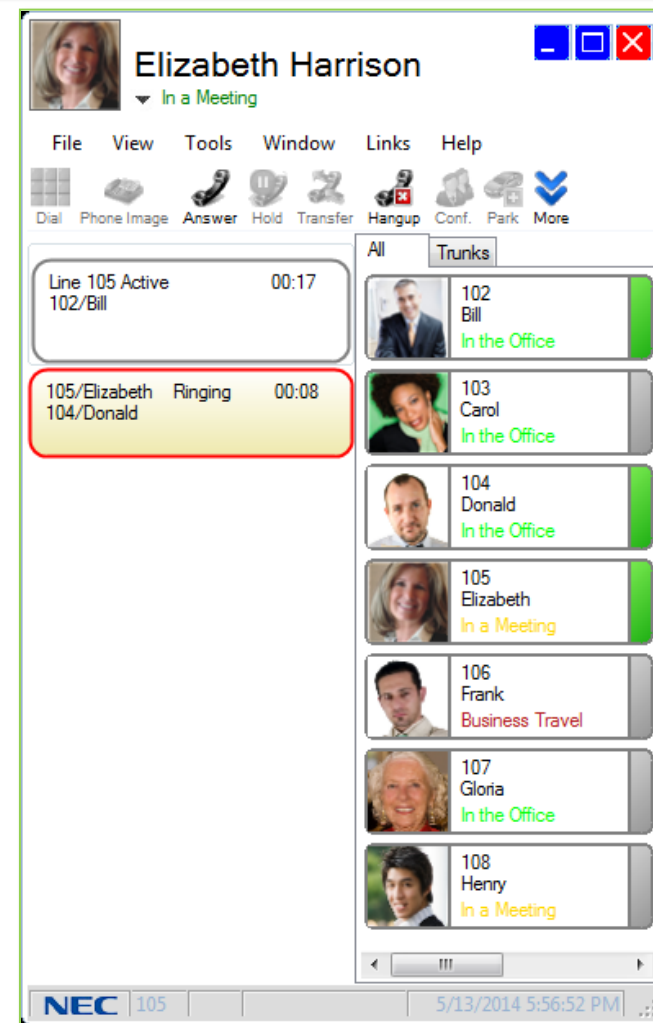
Elizabeth Harrison
In a Meeting

File View Tools Window Links Help

Dial Phone Image Answer Hold Transfer Hangup Conf. Park More

Line 105 Active 00:17
102/Bill

105/Elizabeth Ringing 00:08
104/Donald

All Trunks

102
Bill
In the Office

103
Carol
In the Office

104
Donald
In the Office

105
Elizabeth
In a Meeting

106
Frank
Business Travel

107
Gloria
In the Office

108
Henry
In a Meeting

NEC 105 5/13/2014 5:56:52 PM